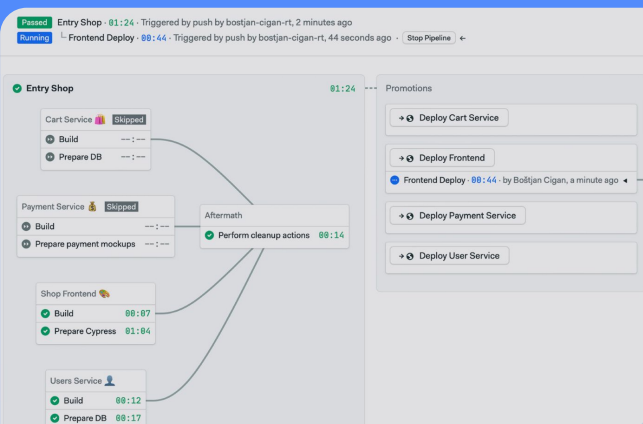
Passed Entry Shop · 01:24 · Triggered by push by bostjan-cigan-rt, 2 minutes ago
Running └ Frontend Deploy · 00:44 · Triggered by push by bostjan-cigan-rt, 44 seconds ago · Stop Pipeline ←

Entry Shop 01:24

Cart Service 🛍️ Skipped
Build --:--
Prepare DB --:--

Payment Service 💰 Skipped
Build --:--
Prepare payment mockups --:--

Shop Frontend 🎨
Build 00:07
Prepare Cypress 01:04

Users Service 👤
Build 00:12
Prepare DB 00:17

Aftermath
Perform cleanup actions 00:14

Promotions
Deploy Cart Service
Deploy Frontend
Frontend Deploy · 00:44 · by Boštjan Cigan, a minute ago ◂
Deploy Payment Service
Deploy User Service